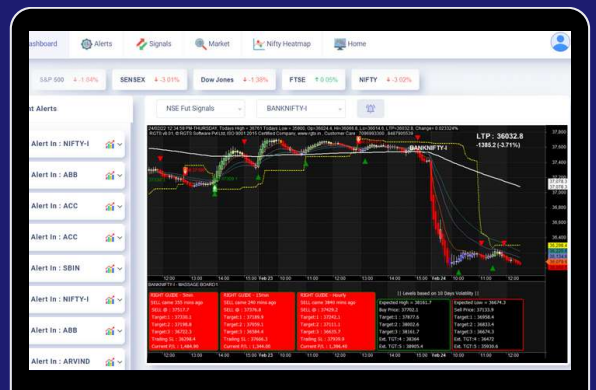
ashboard Alerts Signals Market Nifty Heatmap Home

S&P 500 ↓ -1.04% SENSEX ↓ -3.01% Dow Jones ↓ -1.38% FTSE ↑ 0.05% NIFTY ↓ -3.02%

t Alerts

Alert In : NIFTY-I
Alert In : ABB
Alert In : ACC
Alert In : ACC
Alert In : SBIN
Alert In : NIFTY-I
Alert In : ABB
Alert In : ARVIND

NSE Fut Signals
BANKNIFTY-I

LTP : 36032.8
-1385.2 (-3.71%)

BANKNIFTY-I

37,800
37,600
37,400
37,200
37,000
36,800
36,600
36,400
36,200
36,000

12:00 13:00 14:00 15:00 Feb 23 10:00 11:00 12:00 13:00 14:00 15:00 Feb 24 10:00 11:00 12:00

BANKNIFTY-I - BADSAGE BOARD 1

RIGHT GUIDE - 5min
SELL came 155 mins ago
SELL @ : 37517.7
Target 1 : 37330.1
Target 2 : 37198.8
Target 3 : 36723.3
Trailing SL : 36299.4
Current P/L : 1,484.90

RIGHT GUIDE - 15min
SELL came 240 mins ago
SELL @ : 37376.6
Target 1 : 37189.6
Target 2 : 37058.1
Target 3 : 36584.6
Trailing SL : 37466.3
Current P/L : 1,344.00

RIGHT GUIDE - Hourly
SELL came 3840 mins ago
SELL @ : 37429.2
Target 1 : 37242.1
Target 2 : 37111.1
Target 3 : 36635.7
Trailing SL : 37939.0
Current P/L : 1,396.40

|| Levels based on 10 Days Volatility ||

Expected High = 38161.7
Buy Price: 37702.1
Target 1 : 37877.8
Target 2 : 38002.6
Target 3 : 38161.7
Ext. TGT-4 : 38344
Ext. TGT-5 : 38665.4

Expected Low = 36674.2
Sell Price: 37133.8
Target 1 : 36958.1
Target 2 : 36833.4
Target 3 : 36674.2
Ext. TGT-4 : 36472
Ext. TGT-5 : 35938.6